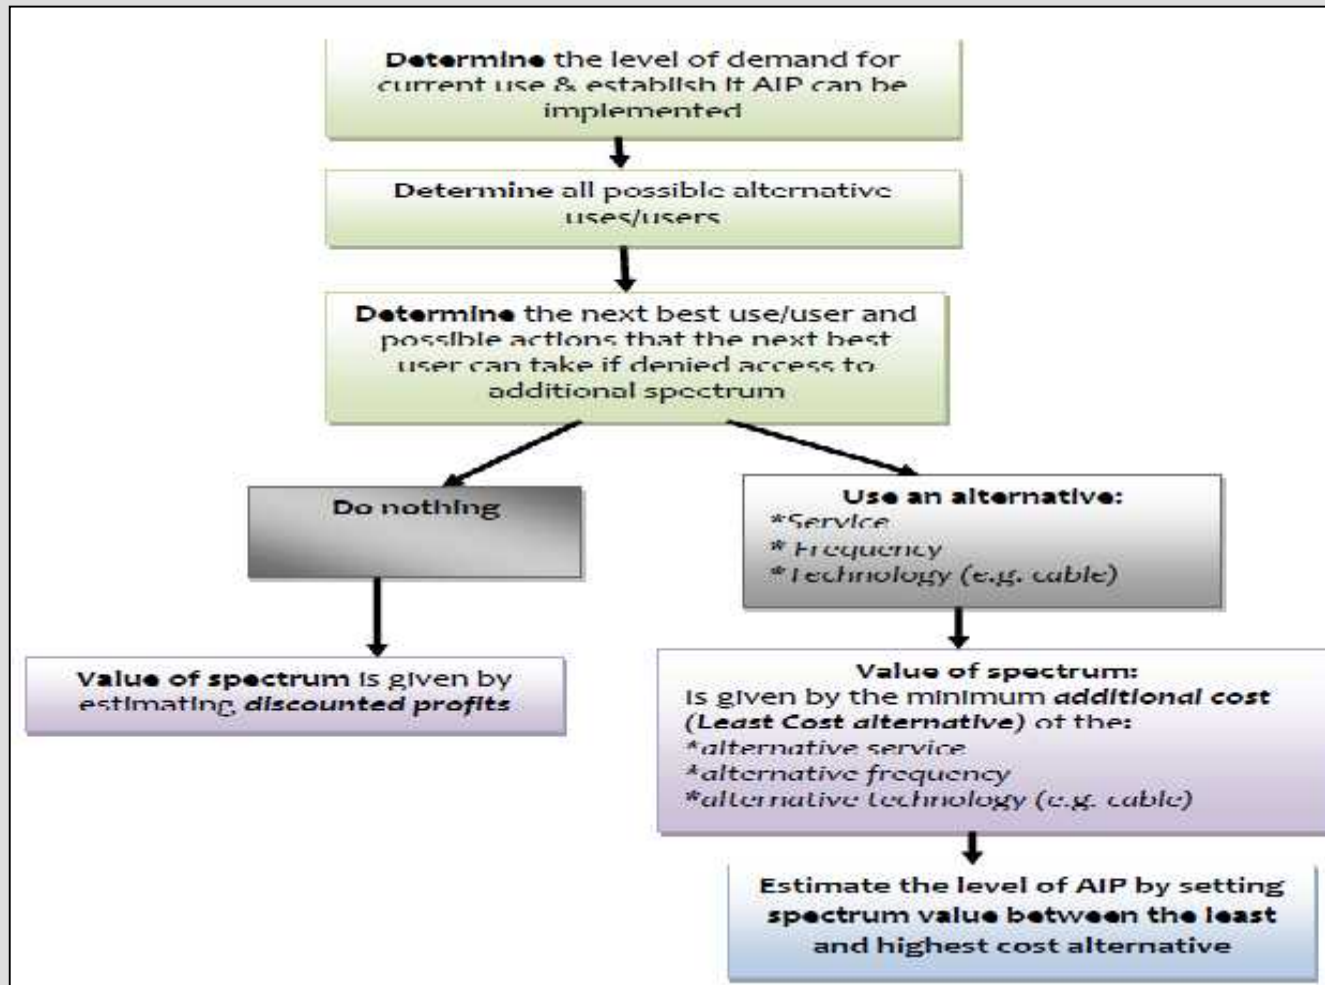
Determine the level of demand for current use & establish it AIP can be implemented

Determine all possible alternative uses/users

Determine the next best use/user and possible actions that the next best user can take if denied access to additional spectrum

Do nothing

Use an alternative:
*Service
* Frequency
* Technology (e.g. cable)

Value of spectrum is given by estimating discounted profits

Value of spectrum:
Is given by the minimum additional cost (Least Cost alternative) of the:
*alternative service
*alternative frequency
*alternative technology (e.g. cable)

Estimate the level of AIP by setting spectrum value between the least and highest cost alternative